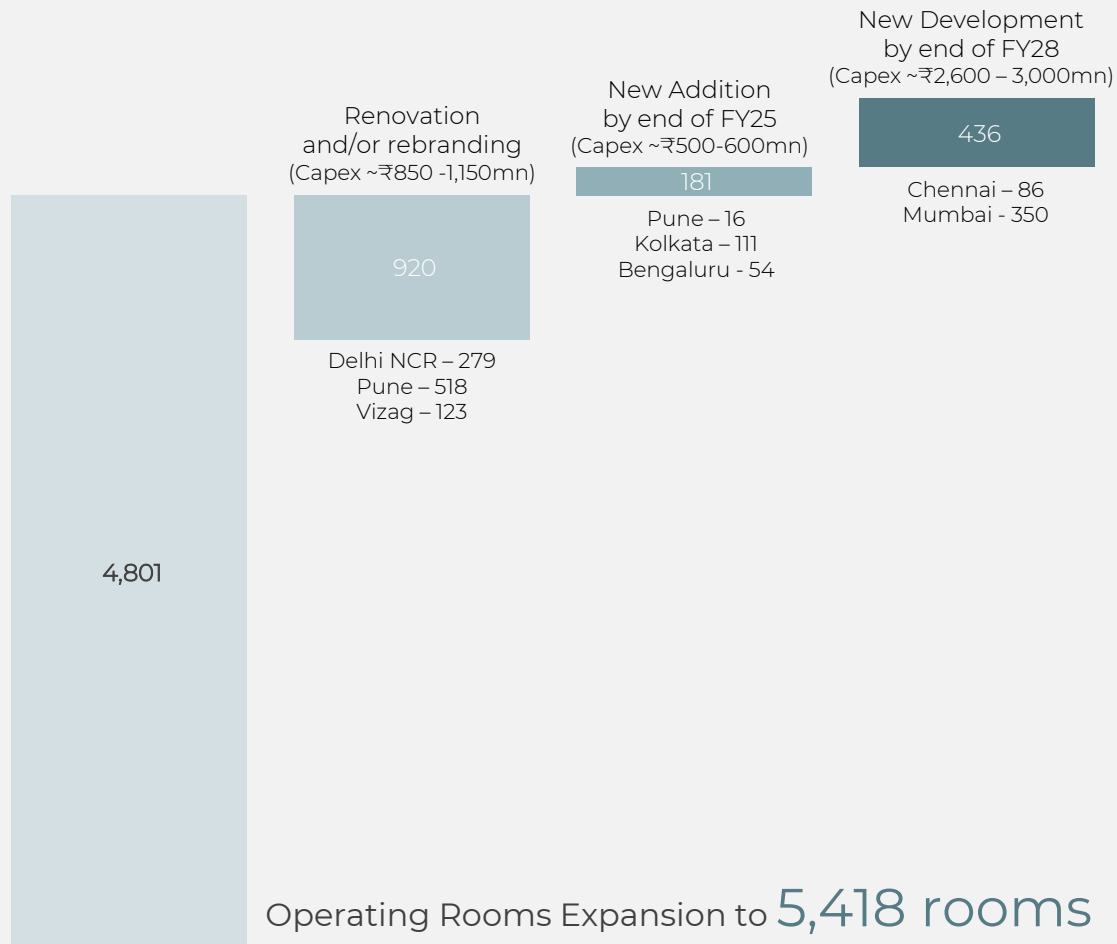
4,801

Renovation and/or rebranding (Capex ~₹850 -1,150mn)

920

Delhi NCR – 279
Pune – 518
Vizag – 123

New Addition by end of FY25 (Capex ~₹500-600mn)

181

Pune – 16
Kolkata – 111
Bengaluru - 54

New Development by end of FY28 (Capex ~₹2,600 – 3,000mn)

436

Chennai – 86
Mumbai - 350

Operating Rooms Expansion to 5,418 rooms